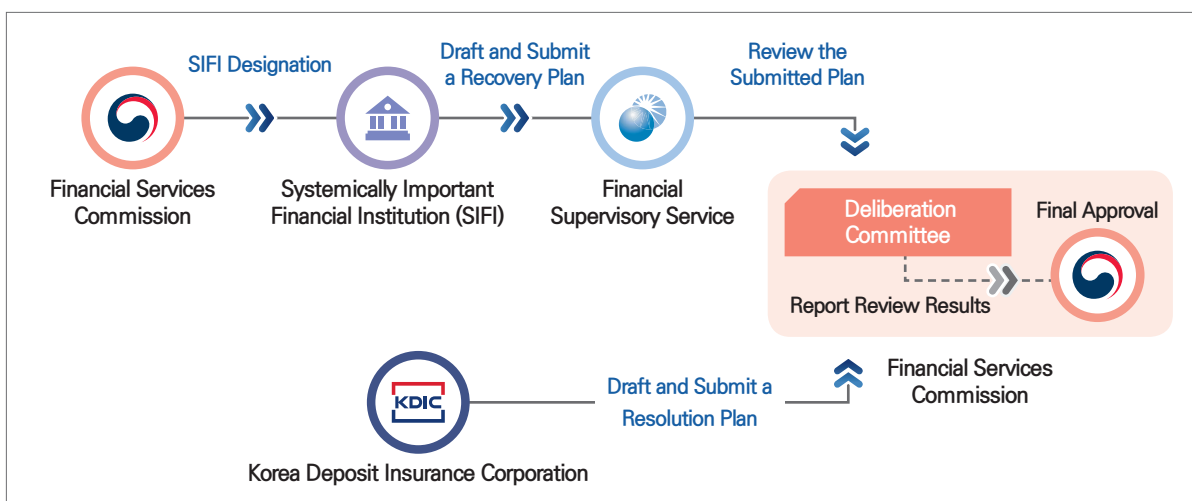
SIFI Designation

Draft and Submit a Recovery Plan

Review the Submitted Plan

Financial Services Commission

Systemically Important Financial Institution (SIFI)

Financial Supervisory Service

Deliberation Committee

Final Approval

Report Review Results

Financial Services Commission

KDIC

Draft and Submit a Resolution Plan

Korea Deposit Insurance Corporation